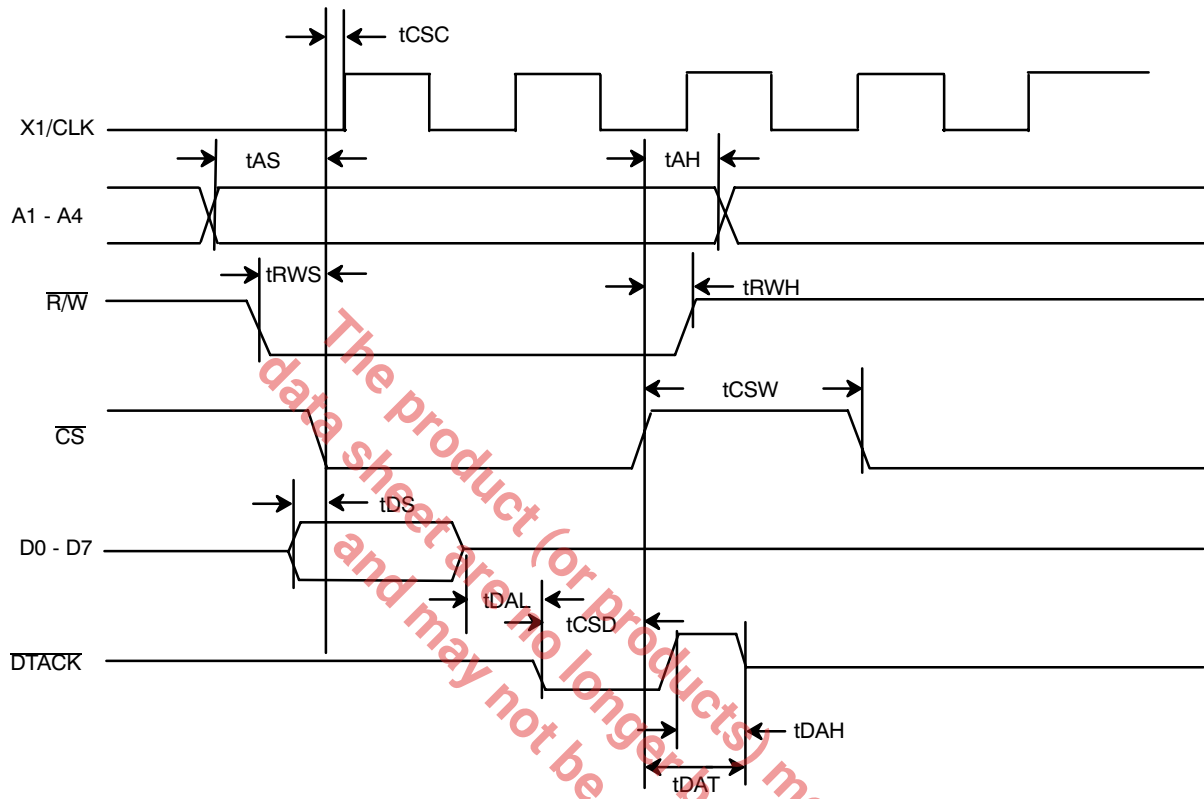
tCSC

X1/CLK

tAS

tAH

A1 - A4

tRWS

$\overline{R/W}$

tRWH

tCSW

$\overline{CS}$

tDS

D0 - D7

tDAL

tCSD

$\overline{DTACK}$

tDAH

tDAT

The product (or products) m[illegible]
data sheet are no longer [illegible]
and may not be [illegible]